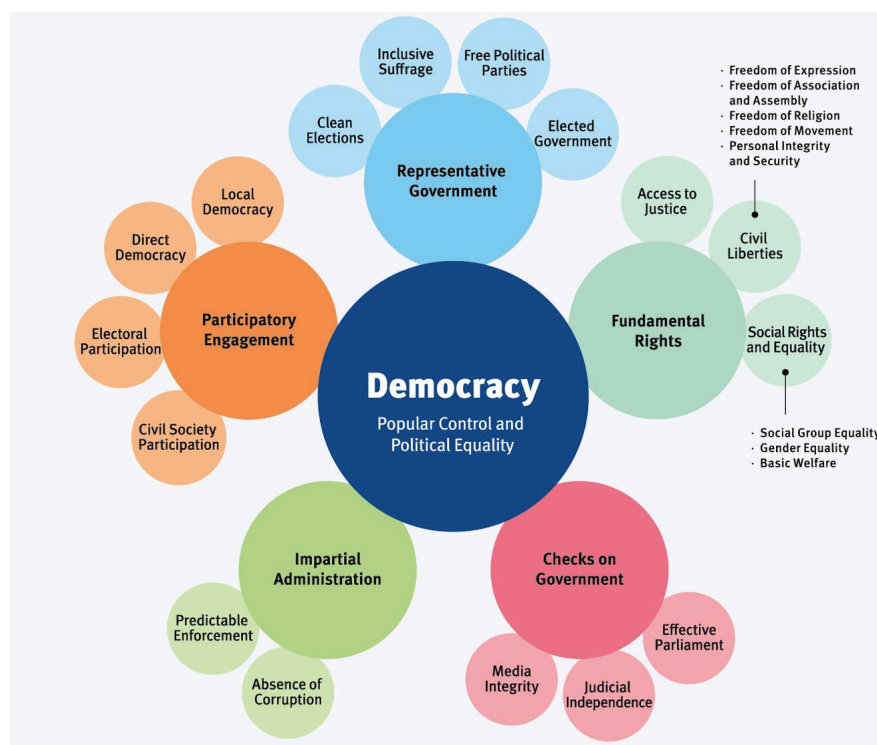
Inclusive Suffrage

Free Political Parties

Clean Elections

Elected Government

Representative Government

· Freedom of Expression
· Freedom of Association and Assembly
· Freedom of Religion
· Freedom of Movement
· Personal Integrity and Security

Local Democracy

Direct Democracy

Electoral Participation

Participatory Engagement

Civil Society Participation

Access to Justice

Civil Liberties

Fundamental Rights

Social Rights and Equality

Democracy

Popular Control and Political Equality

· Social Group Equality
· Gender Equality
· Basic Welfare

Impartial Administration

Predictable Enforcement

Absence of Corruption

Checks on Government

Effective Parliament

Media Integrity

Judicial Independence